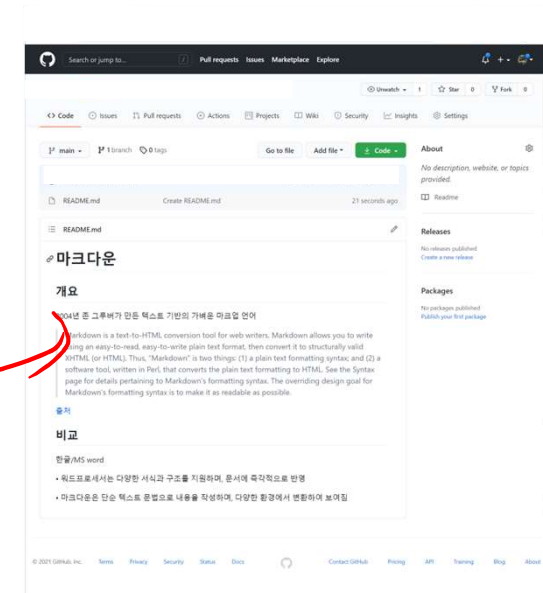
Search or jump to... / Pull requests Issues Marketplace Explore

Unwatch 1 Star 0 Fork 0

<> Code Issues Pull requests Actions Projects Wiki Security Insights Settings

main 1 branch 0 tags Go to file Add file Code

README.md Create README.md 21 seconds ago

README.md

마크다운

개요

2004년 존 그루버가 만든 텍스트 기반의 가벼운 마크업 언어

Markdown is a text-to-HTML conversion tool for web writers. Markdown allows you to write using an easy-to-read, easy-to-write plain text format, then convert it to structurally valid XHTML (or HTML). Thus, "Markdown" is two things: (1) a plain text formatting syntax; and (2) a software tool, written in Perl, that converts the plain text formatting to HTML. See the Syntax page for details pertaining to Markdown's formatting syntax. The overriding design goal for Markdown's formatting syntax is to make it as readable as possible.

출처

비교

한글/MS word

• 워드프로세서는 다양한 서식과 구조를 지원하며, 문서에 즉각적으로 반영

• 마크다운은 단순 텍스트 문법으로 내용을 작성하며, 다양한 환경에서 변환하여 보여짐

About

No description, website, or topics provided.

Readme

Releases

No releases published
Create a new release

Packages

No packages published
Publish your first package

© 2021 GitHub, Inc. Terms Privacy Security Status Docs Contact GitHub Pricing API Training Blog About